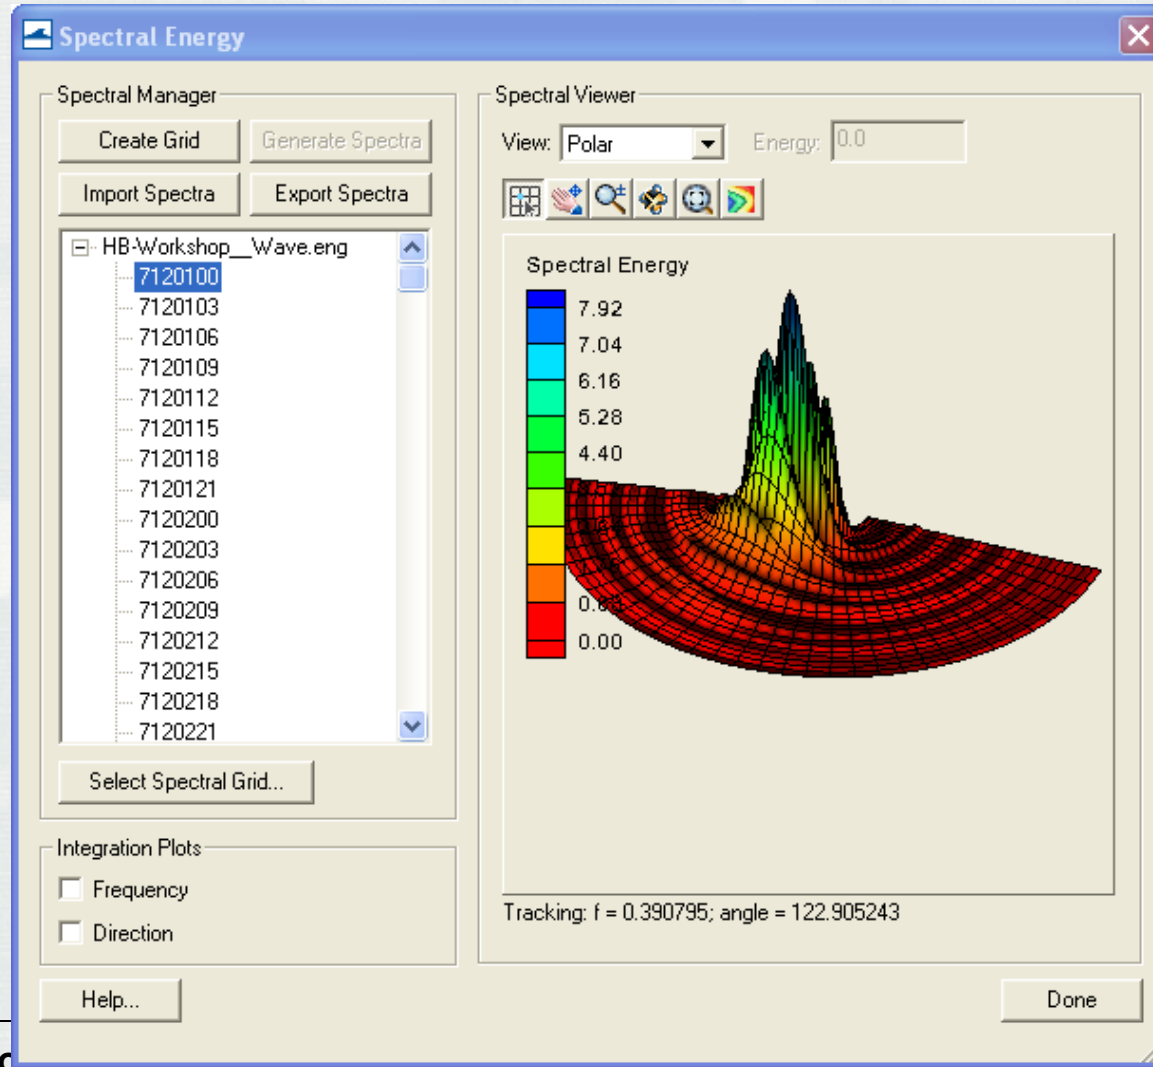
Spectral Energy

Spectral Manager

Create Grid

Generate Spectra

Import Spectra

Export Spectra

HB-Workshop__Wave.eng
7120100
7120103
7120106
7120109
7120112
7120115
7120118
7120121
7120200
7120203
7120206
7120209
7120212
7120215
7120218
7120221

Select Spectral Grid...

Integration Plots

Frequency

Direction

Spectral Viewer

View: Polar

Energy: 0.0

Spectral Energy

7.92
7.04
6.16
5.28
4.40
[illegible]
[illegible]
0.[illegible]
0.00

Tracking: f = 0.390795; angle = 122.905243

Help...

Done